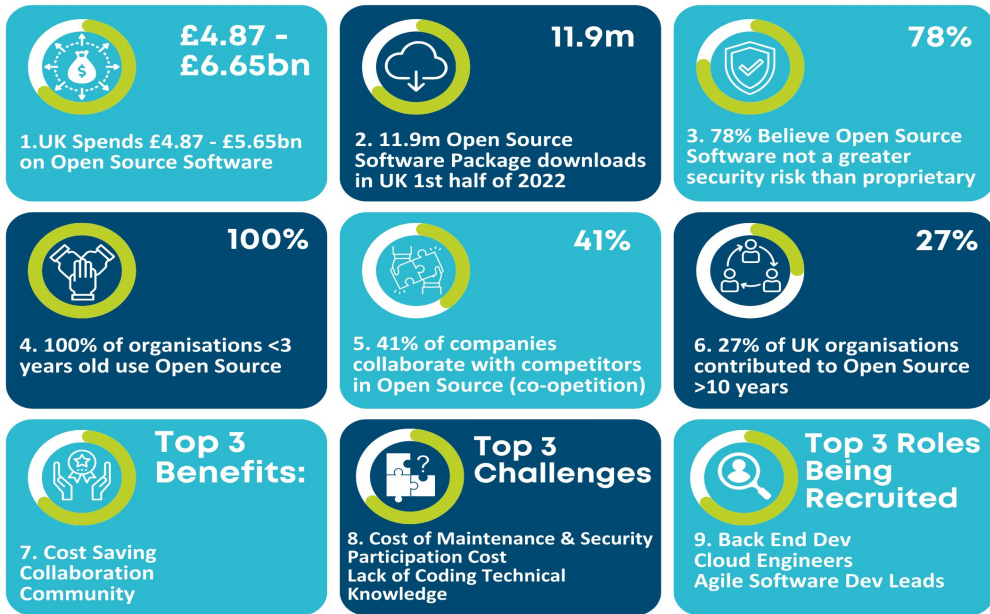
£4.87 - £6.65bn

1.UK Spends £4.87 - £5.65bn on Open Source Software

11.9m

2. 11.9m Open Source Software Package downloads in UK 1st half of 2022

78%

3. 78% Believe Open Source Software not a greater security risk than proprietary

100%

4. 100% of organisations <3 years old use Open Source

41%

5. 41% of companies collaborate with competitors in Open Source (co-opetition)

27%

6. 27% of UK organisations contributed to Open Source >10 years

Top 3 Benefits:

7. Cost Saving
Collaboration
Community

Top 3 Challenges

8. Cost of Maintenance & Security
Participation Cost
Lack of Coding Technical Knowledge

Top 3 Roles Being Recruited

9. Back End Dev
Cloud Engineers
Agile Software Dev Leads